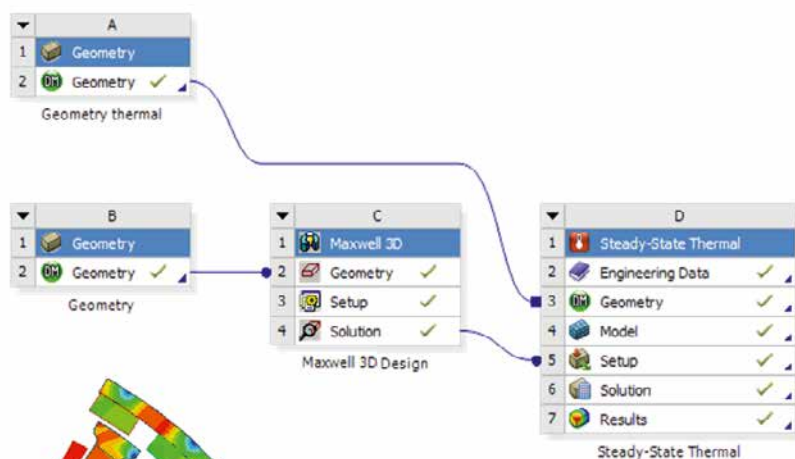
A

1 Geometry

2 Geometry

Geometry thermal

B

1 Geometry

2 Geometry

Geometry

C

1 Maxwell 3D

2 Geometry

3 Setup

4 Solution

Maxwell 3D Design

D

1 Steady-State Thermal

2 Engineering Data

3 Geometry

4 Model

5 Setup

6 Solution

7 Results

Steady-State Thermal